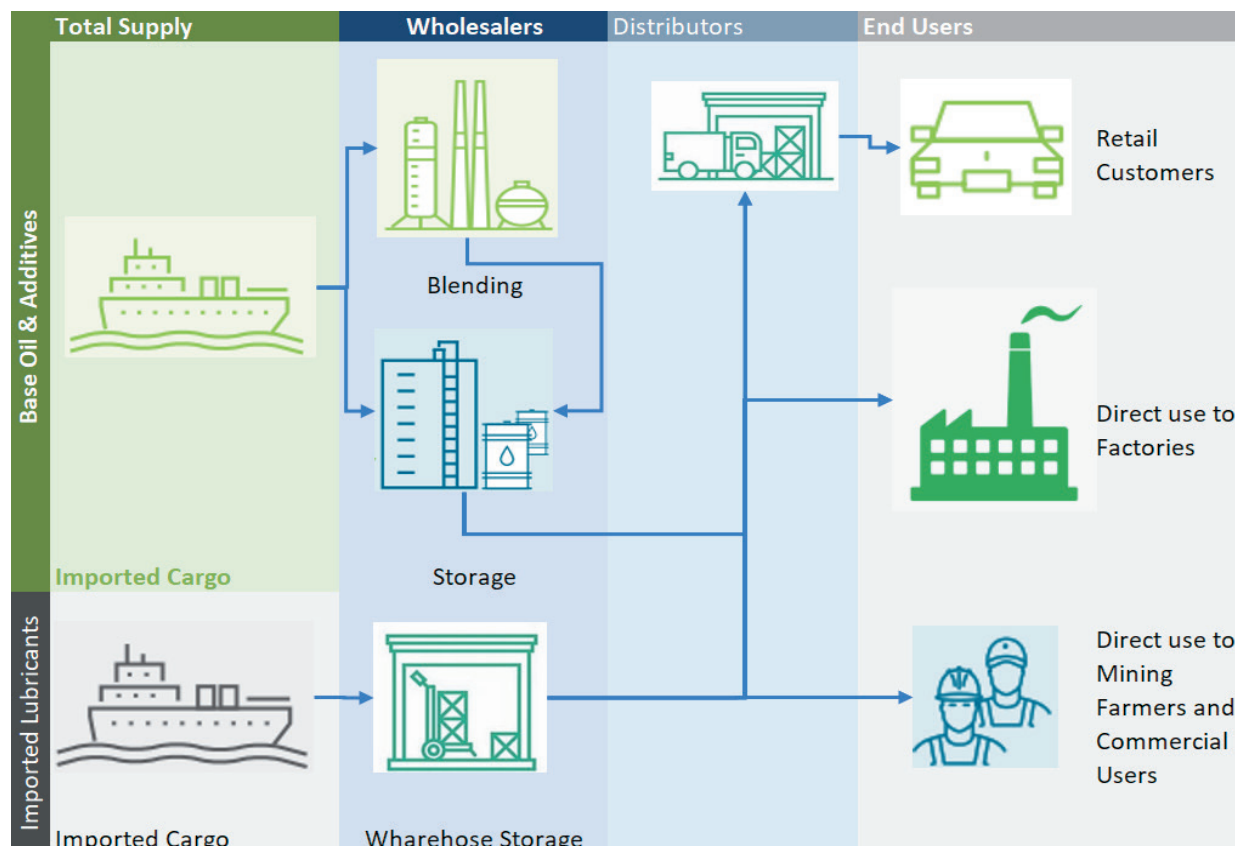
Total Supply
Wholesalers
Distributors
End Users

Base Oil & Additives

Blending

Retail Customers

Direct use to Factories

Imported Cargo

Storage

Imported Lubricants

Direct use to Mining Farmers and Commercial Users

Imported Cargo

Wharehose Storage